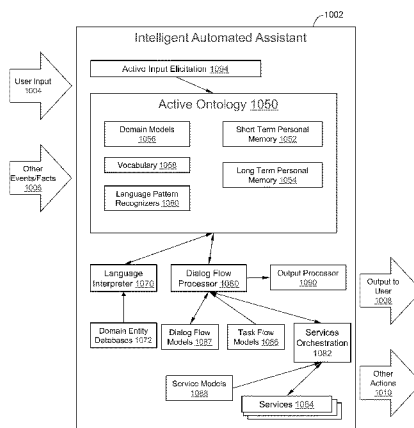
1002

Intelligent Automated Assistant

User Input 1004

Active Input Elicitation 1094

Active Ontology 1050

Domain Models 1056

Short Term Personal Memory 1052

Vocabulary 1058

Long Term Personal Memory 1054

Language Pattern Recognizers 1060

Other Events/Facts 1006

Language Interpreter 1070

Dialog Flow Processor 1080

Output Processor 1090

Output to User 1008

Domain Entity Databases 1072

Dialog Flow Models 1087

Task Flow Models 1086

Services Orchestration 1082

Service Models 1088

Services 1084

Other Actions 1010